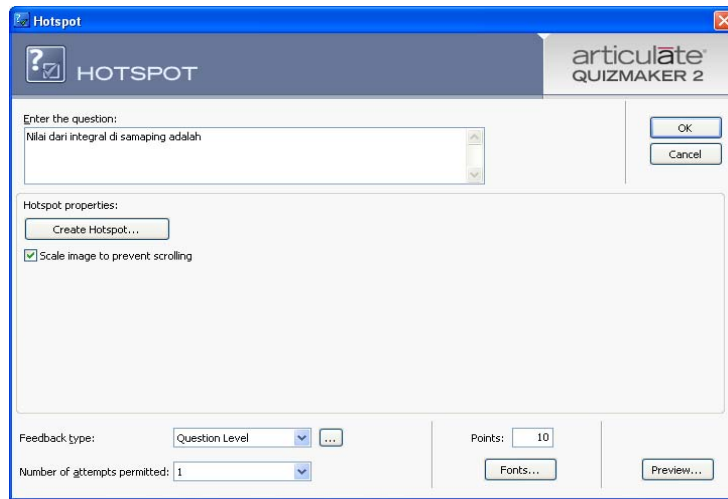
Hotspot

HOTSPOT

articulate QUIZMAKER 2

Enter the question:

Nilai dari integral di samaping adalah

OK

Cancel

Hotspot properties:

Create Hotspot...

Scale image to prevent scrolling

Feedback type: Question Level ...

Number of attempts permitted: 1

Points: 10

Fonts...

Preview...